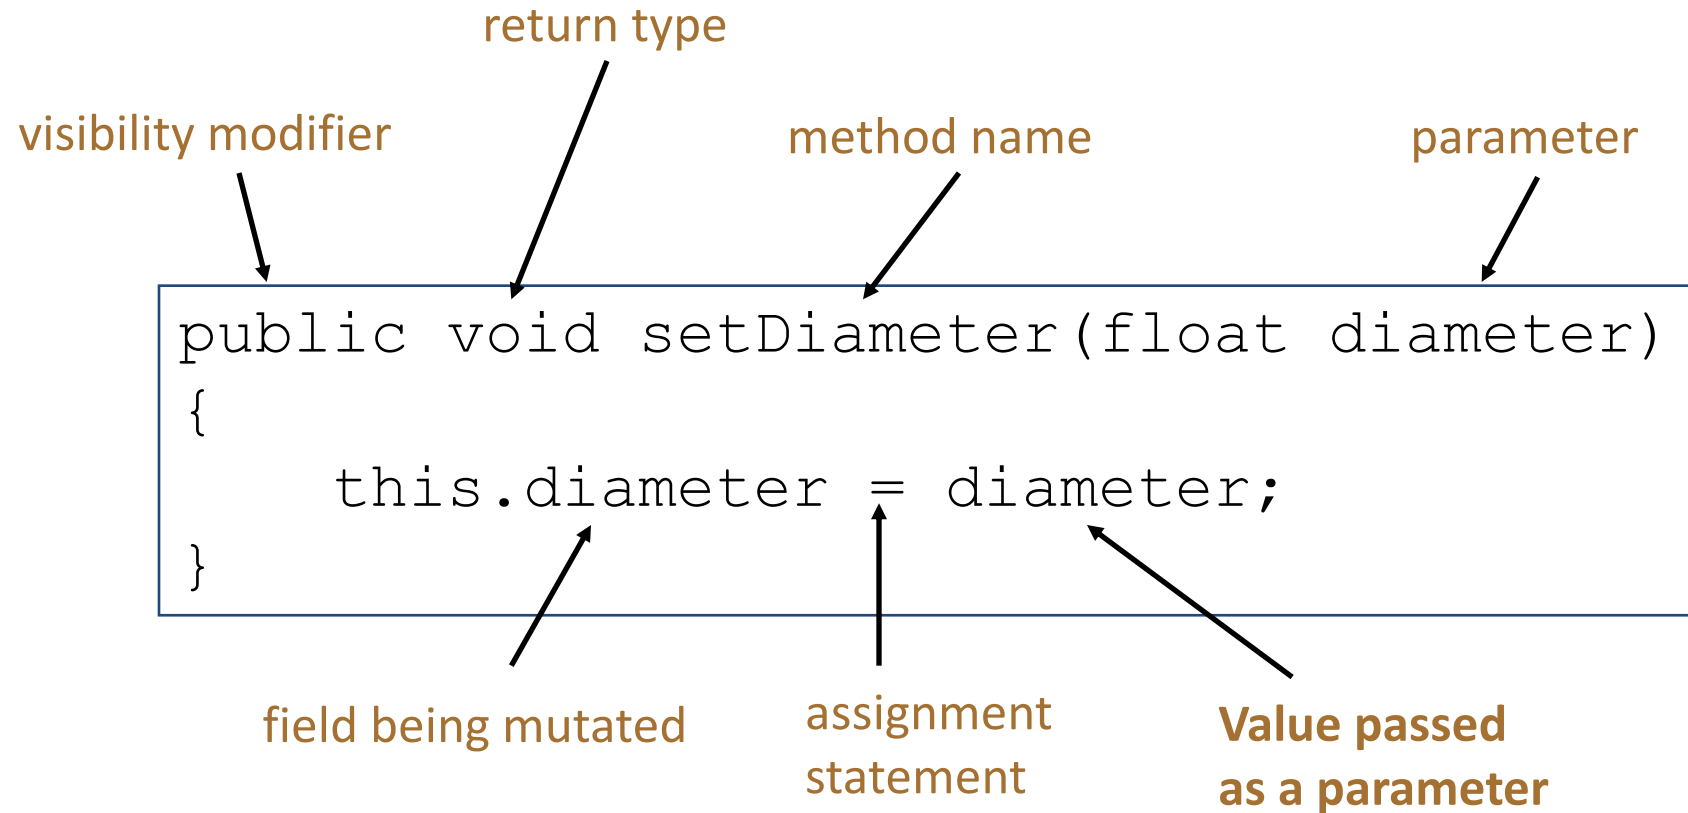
return type

visibility modifier

method name

parameter

public void setDiameter(float diameter)
{
    this.diameter = diameter;
}

field being mutated

assignment statement

Value passed as a parameter